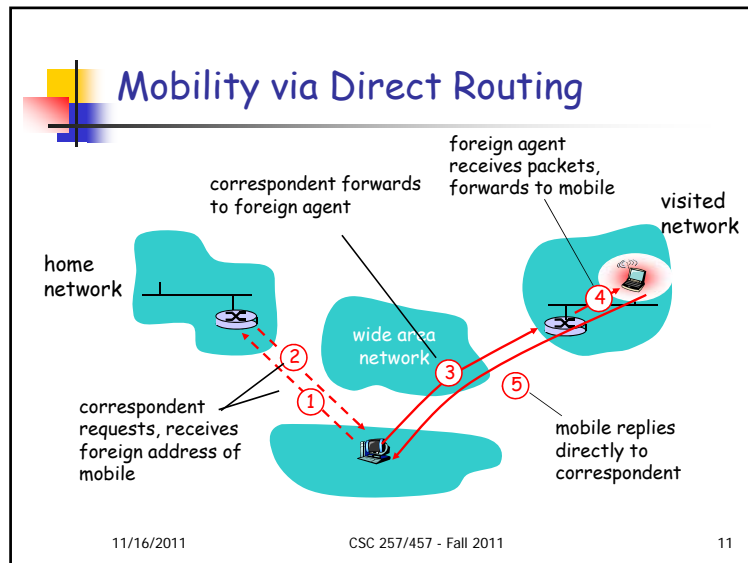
Mobility via Direct Routing

foreign agent receives packets, forwards to mobile

correspondent forwards to foreign agent

visited network

home network

wide area network

4

2

3

1

5

correspondent requests, receives foreign address of mobile

mobile replies directly to correspondent

11/16/2011

CSC 257/457 - Fall 2011

11